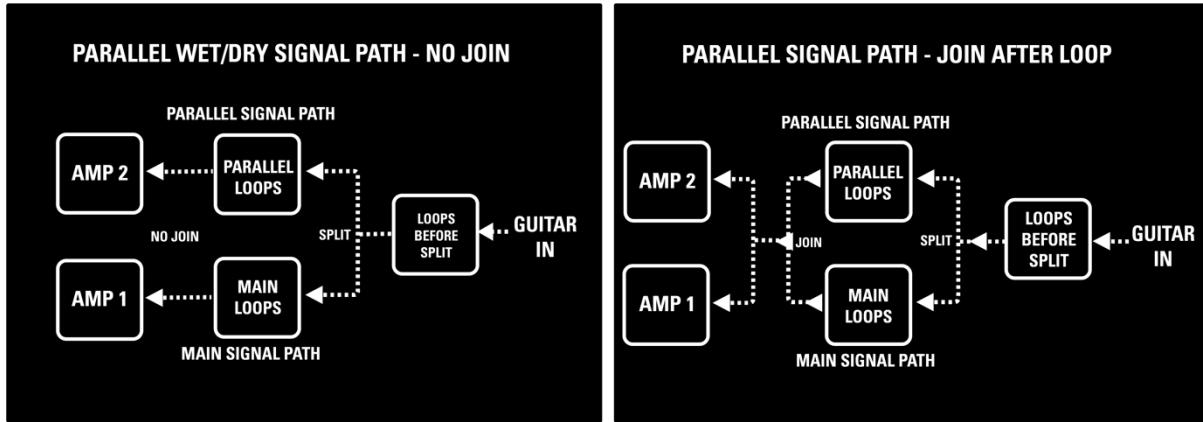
PARALLEL WET/DRY SIGNAL PATH - NO JOIN

PARALLEL SIGNAL PATH

AMP 2

PARALLEL LOOPS

NO JOIN

SPLIT

LOOPS BEFORE SPLIT

GUITAR IN

AMP 1

MAIN LOOPS

MAIN SIGNAL PATH

PARALLEL SIGNAL PATH - JOIN AFTER LOOP

PARALLEL SIGNAL PATH

AMP 2

PARALLEL LOOPS

JOIN

SPLIT

LOOPS BEFORE SPLIT

GUITAR IN

AMP 1

MAIN LOOPS

MAIN SIGNAL PATH